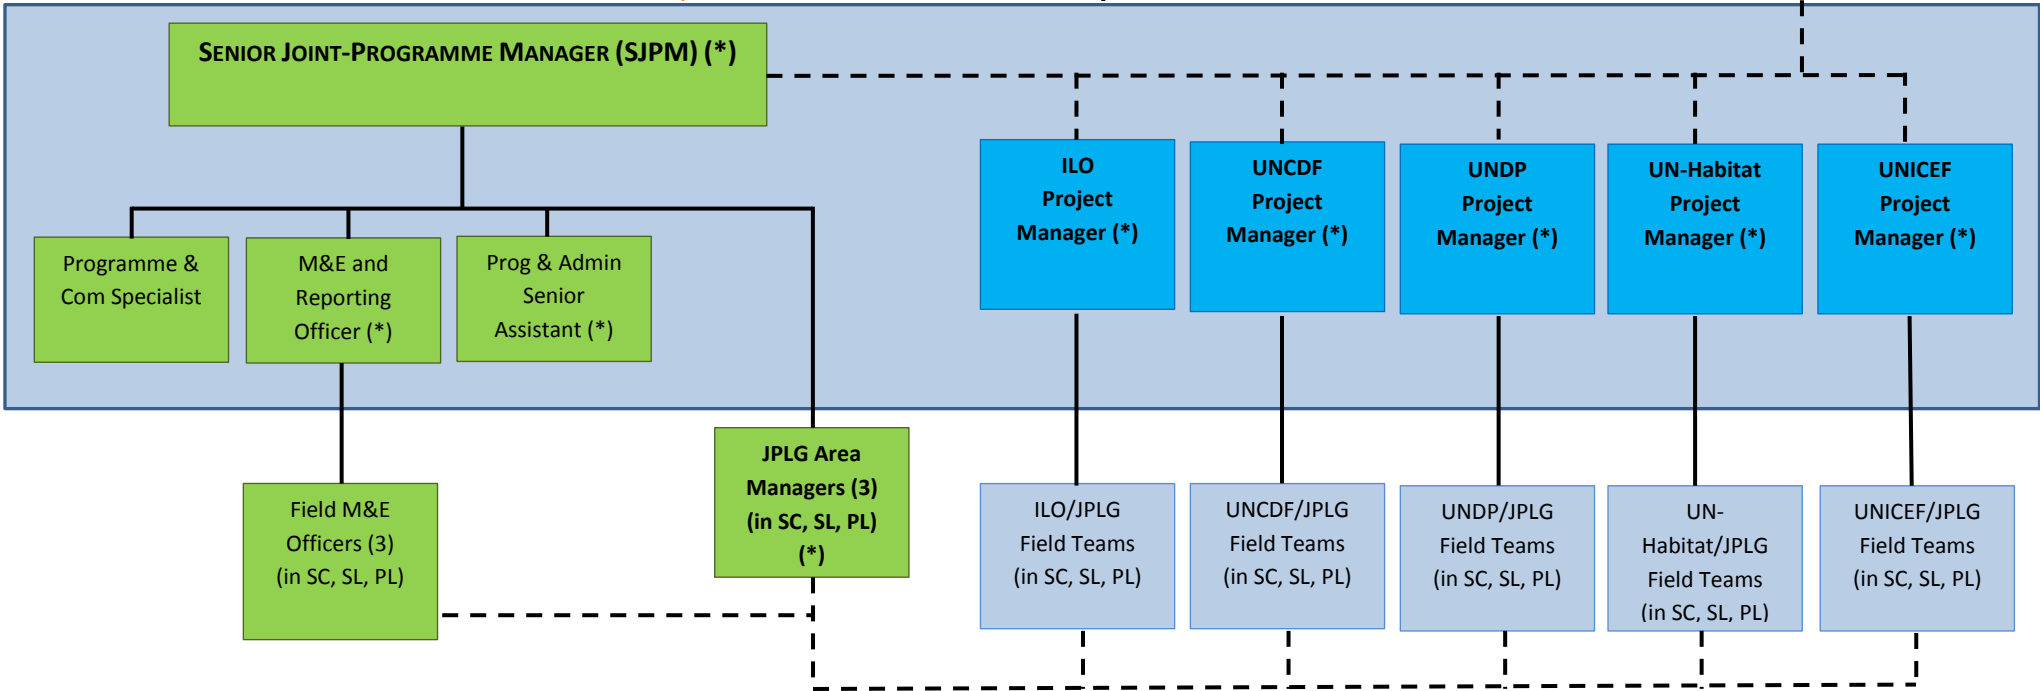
SENIOR JOINT-PROGRAMME MANAGER (SJPM) (*)

Programme & Com Specialist

M&E and Reporting Officer (*)

Prog & Admin Senior Assistant (*)

ILO Project Manager (*)

UNCDF Project Manager (*)

UNDP Project Manager (*)

UN-Habitat Project Manager (*)

UNICEF Project Manager (*)

Field M&E Officers (3) (in SC, SL, PL)

JPLG Area Managers (3) (in SC, SL, PL) (*)

ILO/JPLG Field Teams (in SC, SL, PL)

UNCDF/JPLG Field Teams (in SC, SL, PL)

UNDP/JPLG Field Teams (in SC, SL, PL)

UN-Habitat/JPLG Field Teams (in SC, SL, PL)

UNICEF/JPLG Field Teams (in SC, SL, PL)